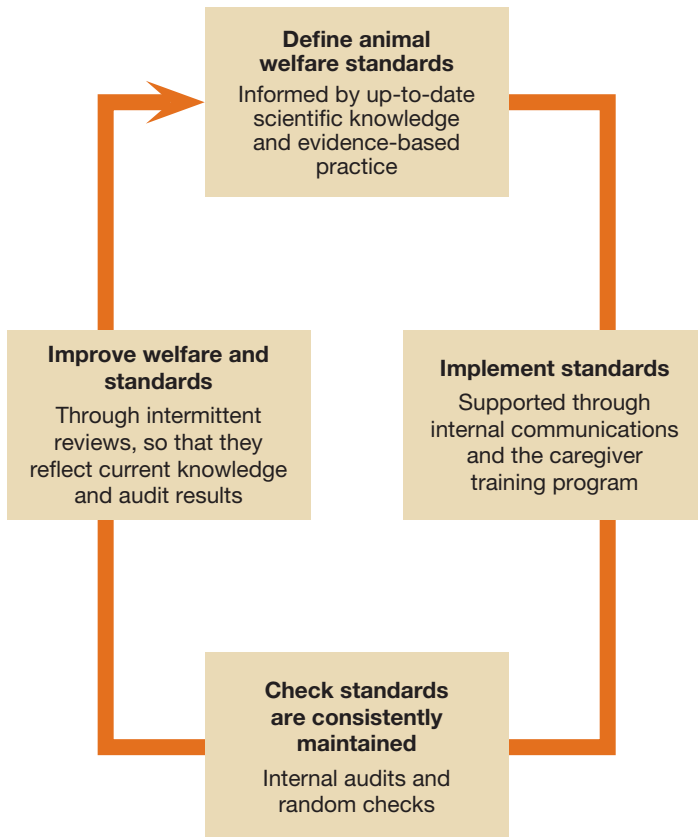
Define animal welfare standards

Informed by up-to-date scientific knowledge and evidence-based practice

Implement standards

Supported through internal communications and the caregiver training program

Check standards are consistently maintained

Internal audits and random checks

Improve welfare and standards

Through intermittent reviews, so that they reflect current knowledge and audit results